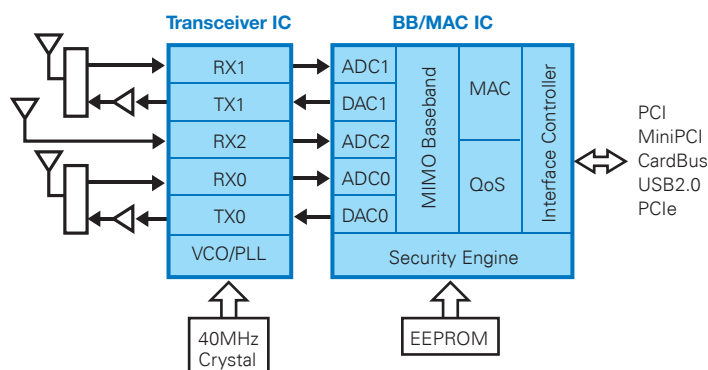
Transceiver IC

BB/MAC IC

RX1

TX1

RX2

RX0

TX0

VCO/PLL

ADC1

DAC1

ADC2

ADC0

DAC0

MIMO Baseband

MAC

QoS

Interface Controller

Security Engine

PCI
MiniPCI
CardBus
USB2.0
PCIe

40MHz Crystal

EEPROM